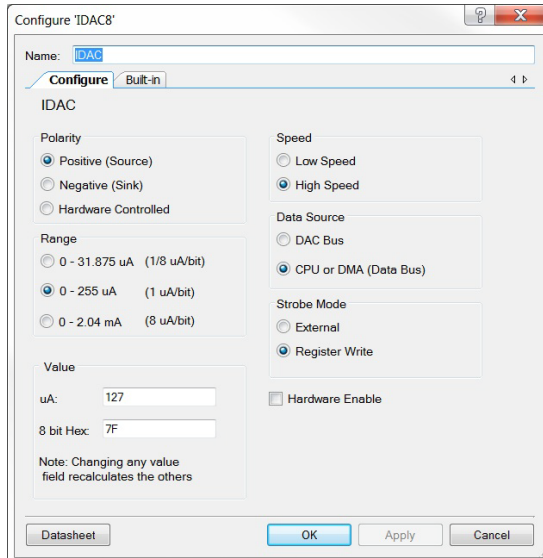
Configure 'IDAC8'

? X

Name: IDAC

Configure Built-in

IDAC

Polarity
Positive (Source)
Negative (Sink)
Hardware Controlled

Range
0 - 31.875 uA (1/8 uA/bit)
0 - 255 uA (1 uA/bit)
0 - 2.04 mA (8 uA/bit)

Value
uA: 127
8 bit Hex: 7F
Note: Changing any value field recalculates the others

Speed
Low Speed
High Speed

Data Source
DAC Bus
CPU or DMA (Data Bus)

Strobe Mode
External
Register Write

Hardware Enable

Datasheet
OK
Apply
Cancel